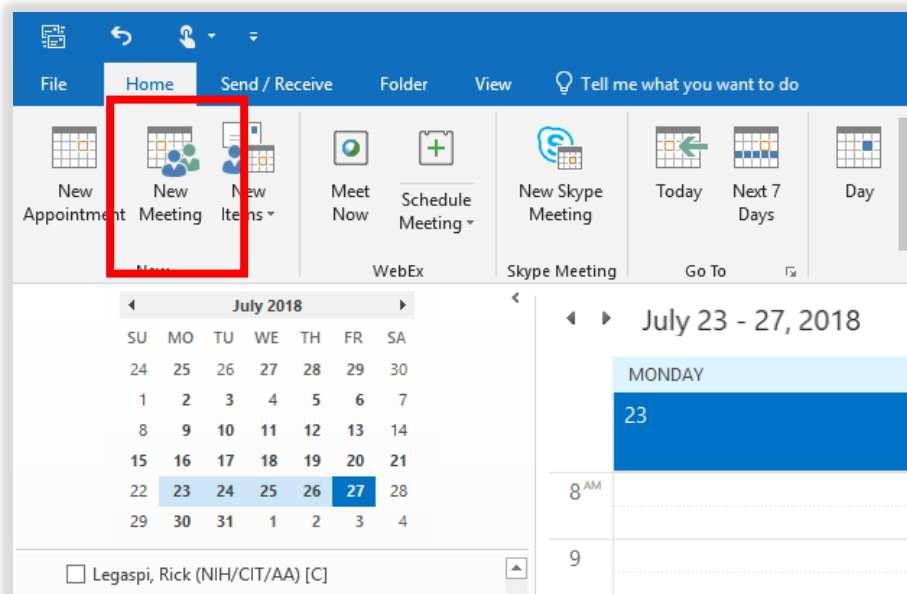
File Home Send / Receive Folder View Tell me what you want to do

New Appointment
New Meeting
New Items
Meet Now
Schedule Meeting
New Skype Meeting
Today
Next 7 Days
Day

New
WebEx
Skype Meeting
Go To

July 2018

| SU | MO | TU | WE | TH | FR | SA |
|---|---|---|---|---|---|---|
| 24 | 25 | 26 | 27 | 28 | 29 | 30 |
| 1 | 2 | 3 | 4 | 5 | 6 | 7 |
| 8 | 9 | 10 | 11 | 12 | 13 | 14 |
| 15 | 16 | 17 | 18 | 19 | 20 | 21 |
| 22 | 23 | 24 | 25 | 26 | 27 | 28 |
| 29 | 30 | 31 | 1 | 2 | 3 | 4 |

Legaspi, Rick (NIH/CIT/AA) [C]

July 23 - 27, 2018

MONDAY
23

8 AM
9